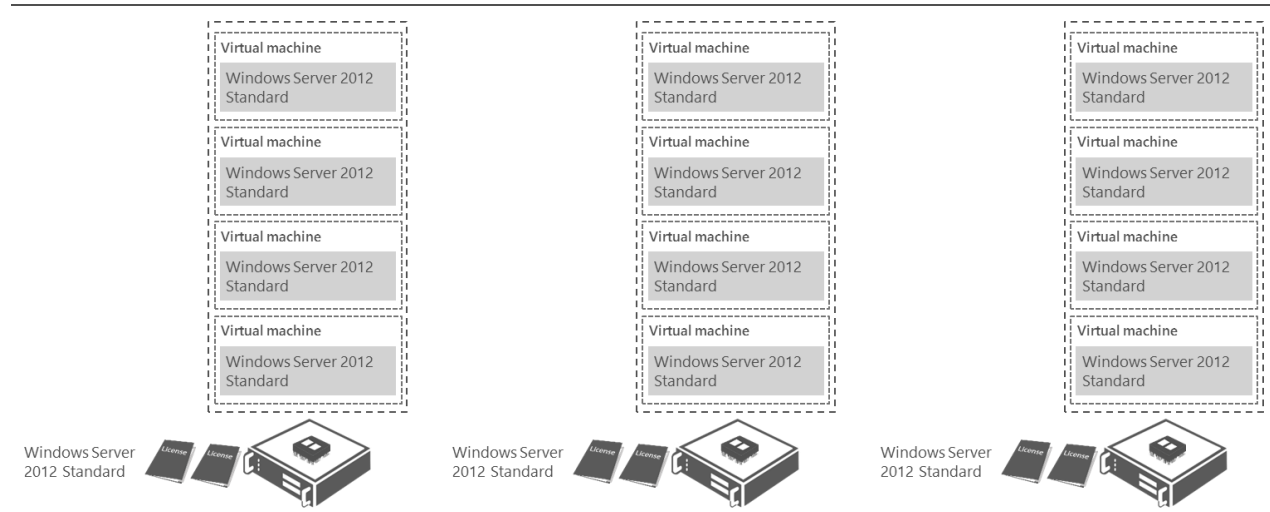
Virtual machine
Windows Server 2012 Standard

Virtual machine
Windows Server 2012 Standard

Virtual machine
Windows Server 2012 Standard

Virtual machine
Windows Server 2012 Standard

Windows Server 2012 Standard

License

License

Virtual machine
Windows Server 2012 Standard

Virtual machine
Windows Server 2012 Standard

Virtual machine
Windows Server 2012 Standard

Virtual machine
Windows Server 2012 Standard

Windows Server 2012 Standard

License

License

Virtual machine
Windows Server 2012 Standard

Virtual machine
Windows Server 2012 Standard

Virtual machine
Windows Server 2012 Standard

Virtual machine
Windows Server 2012 Standard

Windows Server 2012 Standard

License

License